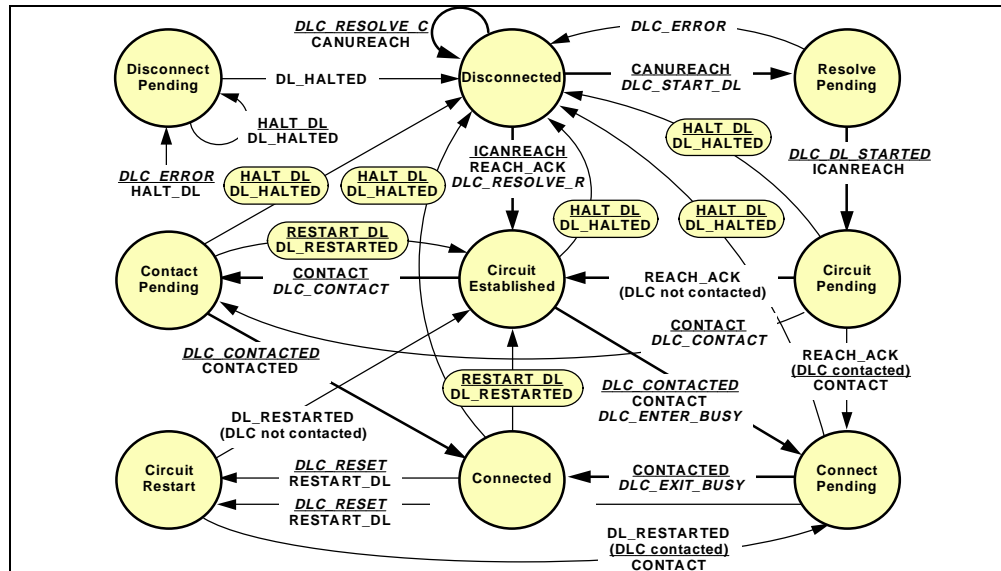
Disconnect Pending

DL_HALTED

HALT_DL
DL_HALTED

DLC_ERROR
HALT_DL

DLC_RESOLVE_C
CANUREACH

Disconnected

DLC_ERROR

CANUREACH
DLC_START_DL

Resolve Pending

HALT_DL
DL_HALTED

DLC_DL_STARTED
ICANREACH

HALT_DL
DL_HALTED

HALT_DL
DL_HALTED

ICANREACH
REACH_ACK
DLC_RESOLVE_R

HALT_DL
DL_HALTED

HALT_DL
DL_HALTED

RESTART_DL
DL_RESTARTED

Contact Pending

CONTACT
DLC_CONTACT

Circuit Established

REACH_ACK
(DLC not contacted)

Circuit Pending

CONTACT
DLC_CONTACT

DLC_CONTACTED
CONTACTED

REACH_ACK
(DLC contacted)
CONTACT

RESTART_DL
DL_RESTARTED

DLC_CONTACTED
CONTACT
DLC_ENTER_BUSY

DL_RESTARTED
(DLC not contacted)

Circuit Restart

DLC_RESET
RESTART_DL

DLC_RESET
RESTART_DL

Connected

CONTACTED
DLC_EXIT_BUSY

Connect Pending

DL_RESTARTED
(DLC contacted)
CONTACT